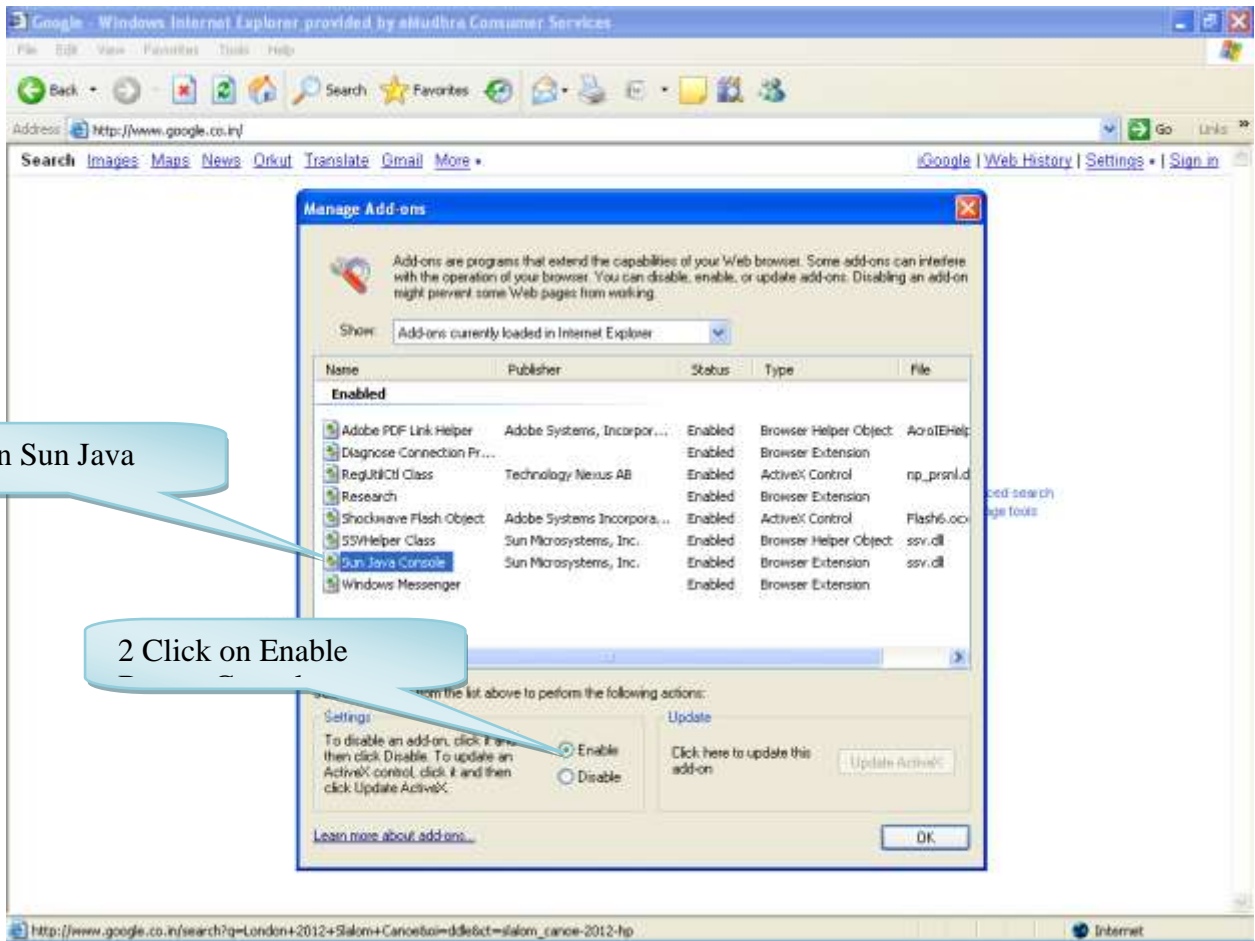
Google - Windows Internet Explorer provided by eMudhra Consumer Services

File Edit View Favorites Tools Help

Back Search Favorites

Address http://www.google.co.in/ Go Links

Search Images Maps News Orkut Translate Gmail More ▾ iGoogle | Web History | Settings ▾ | Sign in

Manage Add-ons

Add-ons are programs that extend the capabilities of your Web browser. Some add-ons can interfere with the operation of your browser. You can disable, enable, or update add-ons. Disabling an add-on might prevent some Web pages from working.

Show: Add-ons currently loaded in Internet Explorer

| Name | Publisher | Status | Type | File |
|---|---|---|---|---|
| Enabled | | | | |
| Adobe PDF Link Helper | Adobe Systems, Incorpor... | Enabled | Browser Helper Object | AcroIEHelp |
| Diagnose Connection Pr... | | Enabled | Browser Extension | |
| RegUtilCtl Class | Technology Nexus AB | Enabled | ActiveX Control | np_prsnl.d |
| Research | | Enabled | Browser Extension | |
| Shockwave Flash Object | Adobe Systems Incorpora... | Enabled | ActiveX Control | Flash6.ocx |
| SSVHelper Class | Sun Microsystems, Inc. | Enabled | Browser Helper Object | ssv.dll |
| Sun Java Console | Sun Microsystems, Inc. | Enabled | Browser Extension | ssv.dll |
| Windows Messenger | | Enabled | Browser Extension | |

n Sun Java

2 Click on Enable

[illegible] from the list above to perform the following actions:

Settings
To disable an add-on, click it and then click Disable. To update an ActiveX control, click it and then click Update ActiveX.

Enable
Disable

Update
Click here to update this add-on

Update ActiveX

Learn more about add-ons...

OK

ced search
ge tools

http://www.google.co.in/search?q=London+2012+Slalom+Canoe&oi=ddle&ct=slalom_canoe-2012-hp

Internet